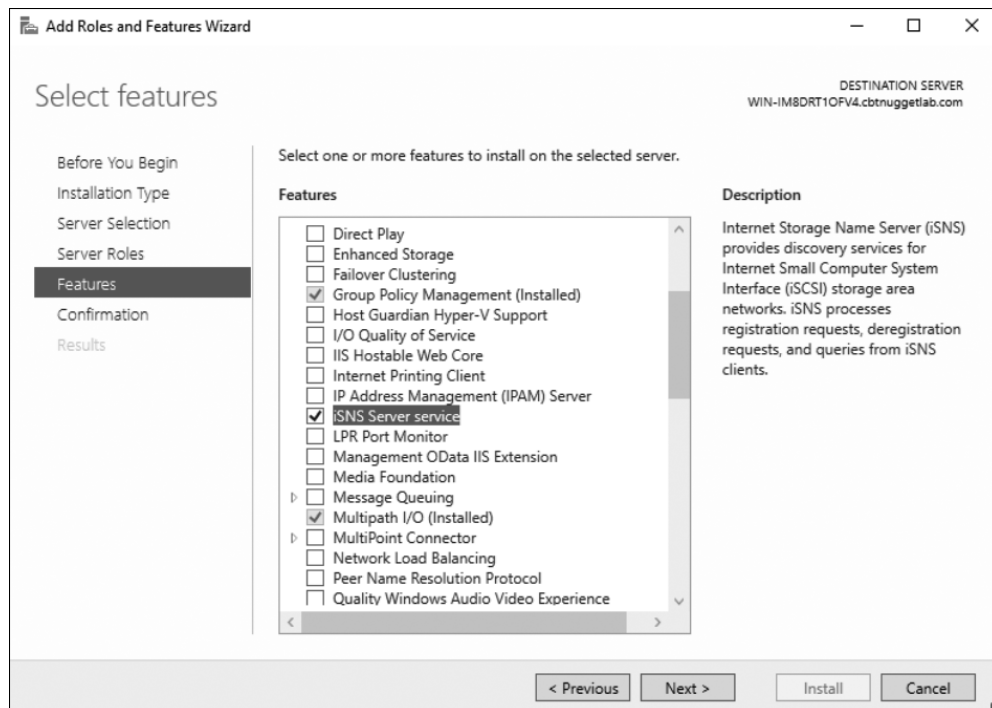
Add Roles and Features Wizard

Select features

DESTINATION SERVER
WIN-IM8DRT1OFV4.cbtnuggetlab.com

Before You Begin
Installation Type
Server Selection
Server Roles
Features
Confirmation
Results

Select one or more features to install on the selected server.

Features

Direct Play
Enhanced Storage
Failover Clustering
Group Policy Management (Installed)
Host Guardian Hyper-V Support
I/O Quality of Service
IIS Hostable Web Core
Internet Printing Client
IP Address Management (IPAM) Server
iSNS Server service
LPR Port Monitor
Management OData IIS Extension
Media Foundation
Message Queuing
Multipath I/O (Installed)
MultiPoint Connector
Network Load Balancing
Peer Name Resolution Protocol
Quality Windows Audio Video Experience

Description

Internet Storage Name Server (iSNS) provides discovery services for Internet Small Computer System Interface (iSCSI) storage area networks. iSNS processes registration requests, deregistration requests, and queries from iSNS clients.

< Previous
Next >
Install
Cancel